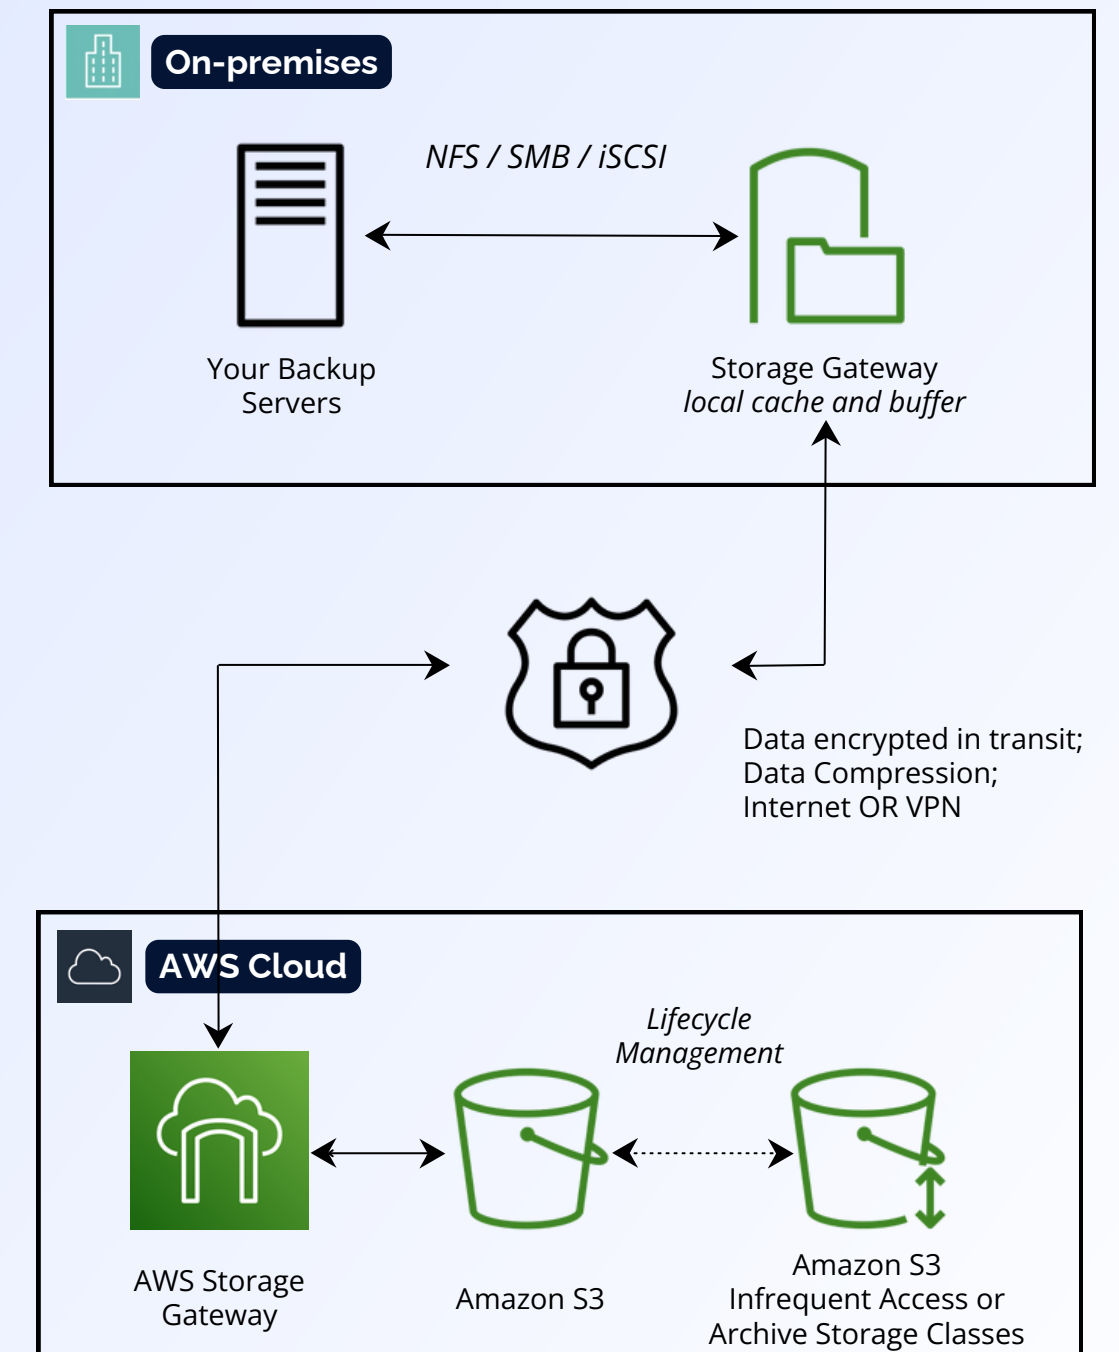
On-premises

NFS / SMB / iSCSI

Your Backup Servers

Storage Gateway
local cache and buffer

Data encrypted in transit;
Data Compression;
Internet OR VPN

AWS Cloud

Lifecycle Management

AWS Storage Gateway

Amazon S3

Amazon S3
Infrequent Access or
Archive Storage Classes